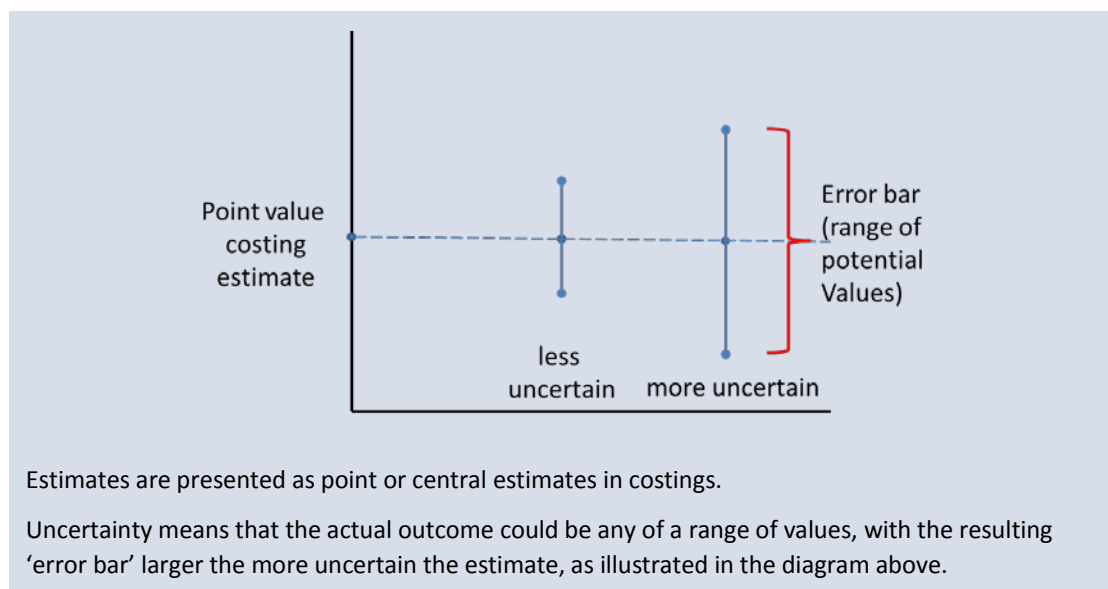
Point value costing estimate

Error bar (range of potential Values)

less uncertain

more uncertain

Estimates are presented as point or central estimates in costings.

Uncertainty means that the actual outcome could be any of a range of values, with the resulting ‘error bar’ larger the more uncertain the estimate, as illustrated in the diagram above.